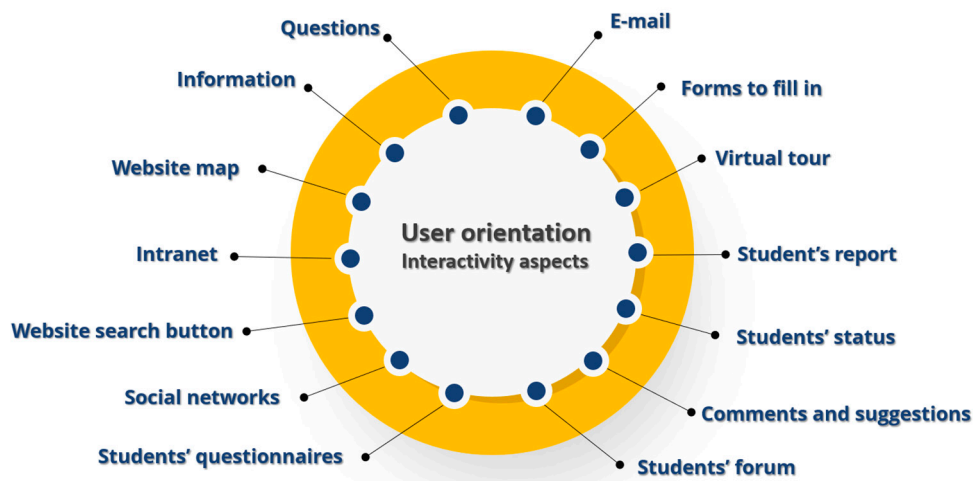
User orientation
Interactivity aspects

Questions
Information
Website map
Intranet
Website search button
Social networks
Students' questionnaires
E-mail
Forms to fill in
Virtual tour
Student's report
Students' status
Comments and suggestions
Students' forum